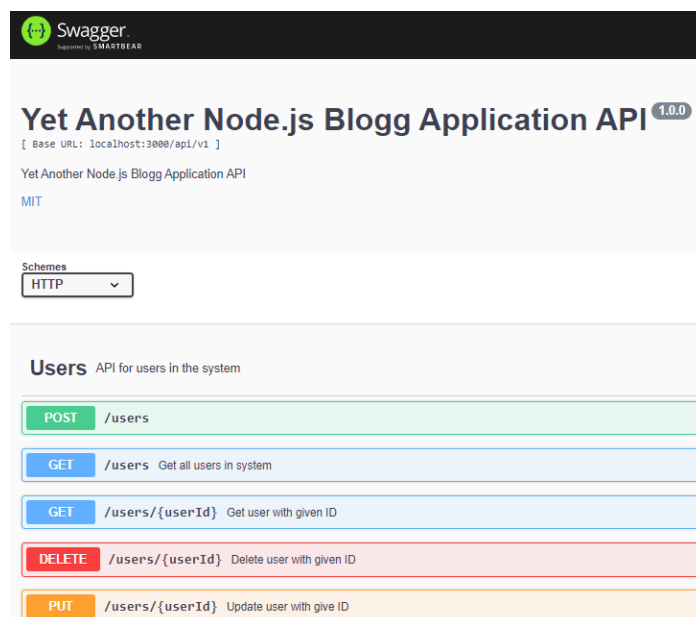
{...} Swagger
Supported by SMARTBEAR

Yet Another Node.js Blogg Application API 1.0.0
[ Base URL: localhost:3000/api/v1 ]

Yet Another Node.js Blogg Application API

MIT

Schemes
HTTP

Users API for users in the system

POST /users

GET /users Get all users in system

GET /users/{userId} Get user with given ID

DELETE /users/{userId} Delete user with given ID

PUT /users/{userId} Update user with give ID